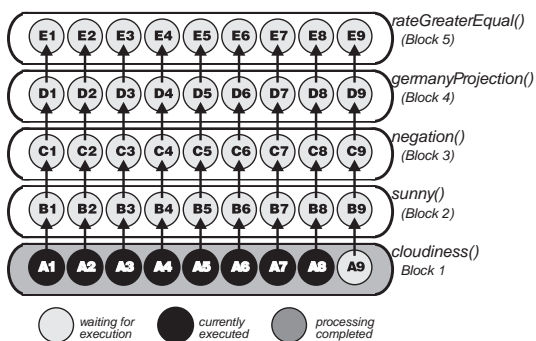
E1 E2 E3 E4 E5 E6 E7 E8 E9
rateGreaterEqual()
(Block 5)

D1 D2 D3 D4 D5 D6 D7 D8 D9
germanyProjection()
(Block 4)

C1 C2 C3 C4 C5 C6 C7 C8 C9
negation()
(Block 3)

B1 B2 B3 B4 B5 B6 B7 B8 B9
sunny()
(Block 2)

A1 A2 A3 A4 A5 A6 A7 A8 A9
cloudiness()
Block 1

waiting for execution
currently executed
processing completed